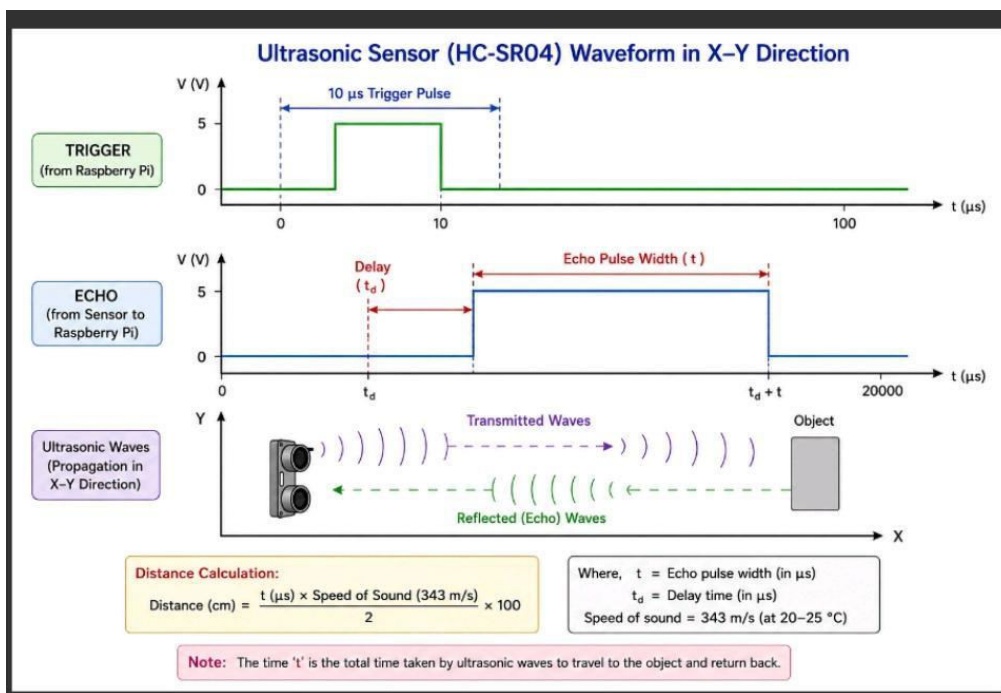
Ultrasonic Sensor (HC-SR04) Waveform in X–Y Direction

TRIGGER
(from Raspberry Pi)

V (V)
5
0
10 µs Trigger Pulse
0
10
100
t (µs)

ECHO
(from Sensor to Raspberry Pi)

V (V)
5
0
Delay
( $t_d$ )
Echo Pulse Width ( t )
0
$t_d$
$t_d + t$
20000
t (µs)

Ultrasonic Waves
(Propagation in X–Y Direction)

Y
Transmitted Waves
Object
Reflected (Echo) Waves
X

Distance Calculation:
Distance (cm) = $\frac{t\ (\mu s) \times \text{Speed of Sound } (343\ m/s)}{2} \times 100$

Where, t = Echo pulse width (in µs)
$t_d$ = Delay time (in µs)
Speed of sound = 343 m/s (at 20–25 °C)

Note: The time 't' is the total time taken by ultrasonic waves to travel to the object and return back.